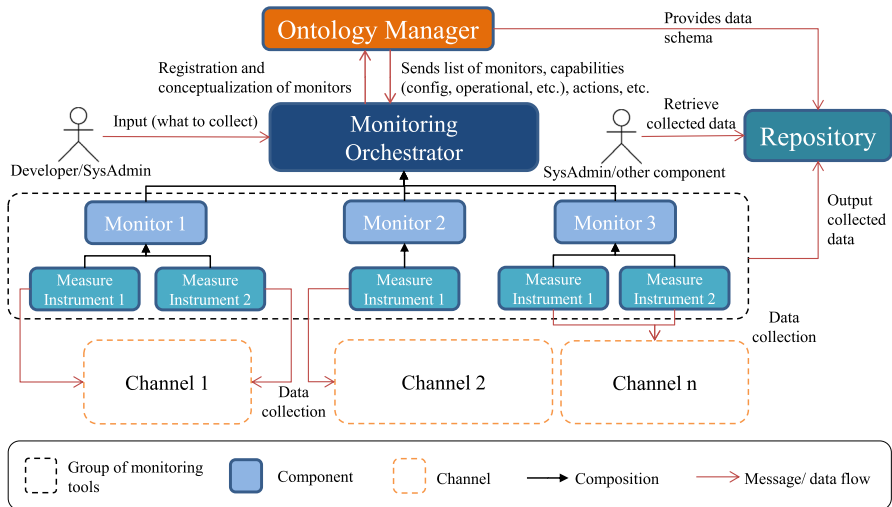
Ontology Manager

Provides data schema

Registration and conceptualization of monitors

Sends list of monitors, capabilities (config, operational, etc.), actions, etc.

Retrieve collected data

Input (what to collect)

Developer/SysAdmin

Monitoring Orchestrator

Repository

SysAdmin/other component

Output collected data

Monitor 1

Monitor 2

Monitor 3

Measure Instrument 1

Measure Instrument 2

Measure Instrument 1

Measure Instrument 1

Measure Instrument 2

Data collection

Channel 1

Data collection

Channel 2

Channel n

Group of monitoring tools

Component

Channel

Composition

Message/ data flow